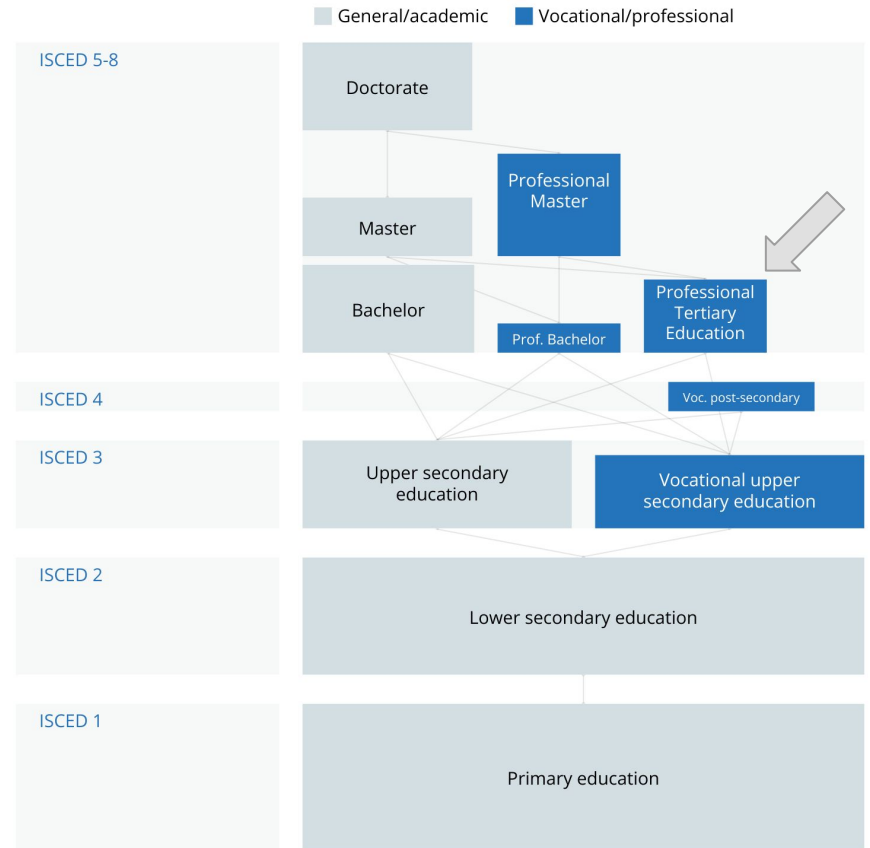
General/academic Vocational/professional

ISCED 5-8

Doctorate

Professional Master

Master

Bachelor

Professional Tertiary Education

Prof. Bachelor

ISCED 4

Voc. post-secondary

ISCED 3

Upper secondary education

Vocational upper secondary education

ISCED 2

Lower secondary education

ISCED 1

Primary education